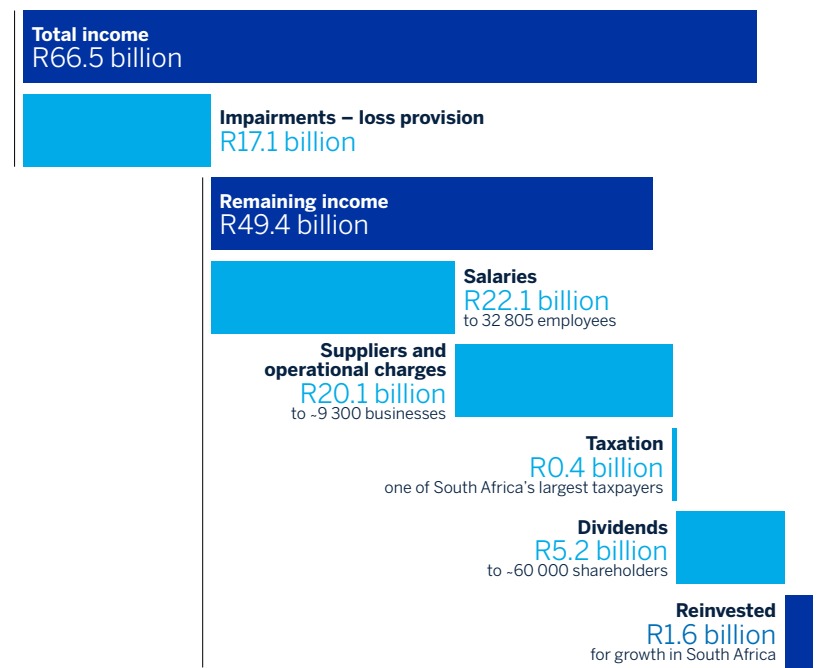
Total income
R66.5 billion

Impairments – loss provision
R17.1 billion

Remaining income
R49.4 billion

Salaries
R22.1 billion
to 32 805 employees

Suppliers and operational charges
R20.1 billion
to ~9 300 businesses

Taxation
R0.4 billion
one of South Africa's largest taxpayers

Dividends
R5.2 billion
to ~60 000 shareholders

Reinvested
R1.6 billion
for growth in South Africa